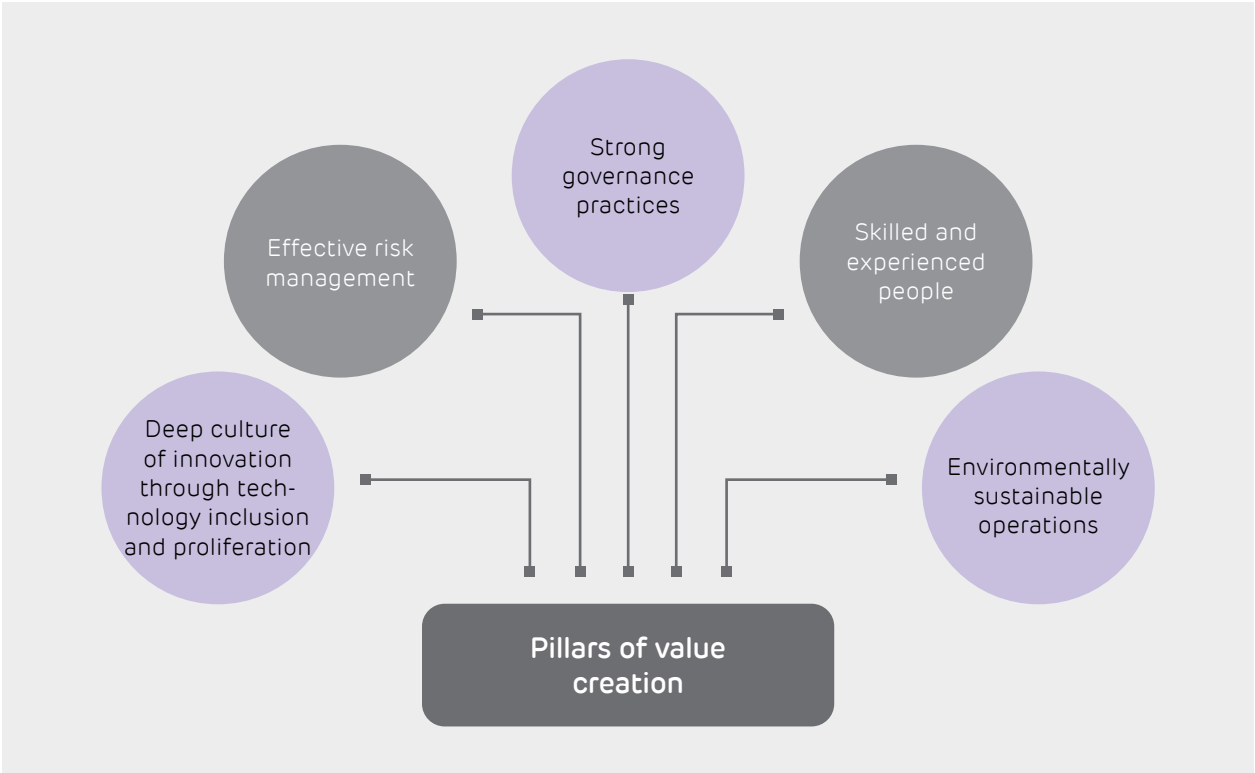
Strong governance practices

Effective risk management

Skilled and experienced people

Deep culture of innovation through technology inclusion and proliferation

Environmentally sustainable operations

Pillars of value creation